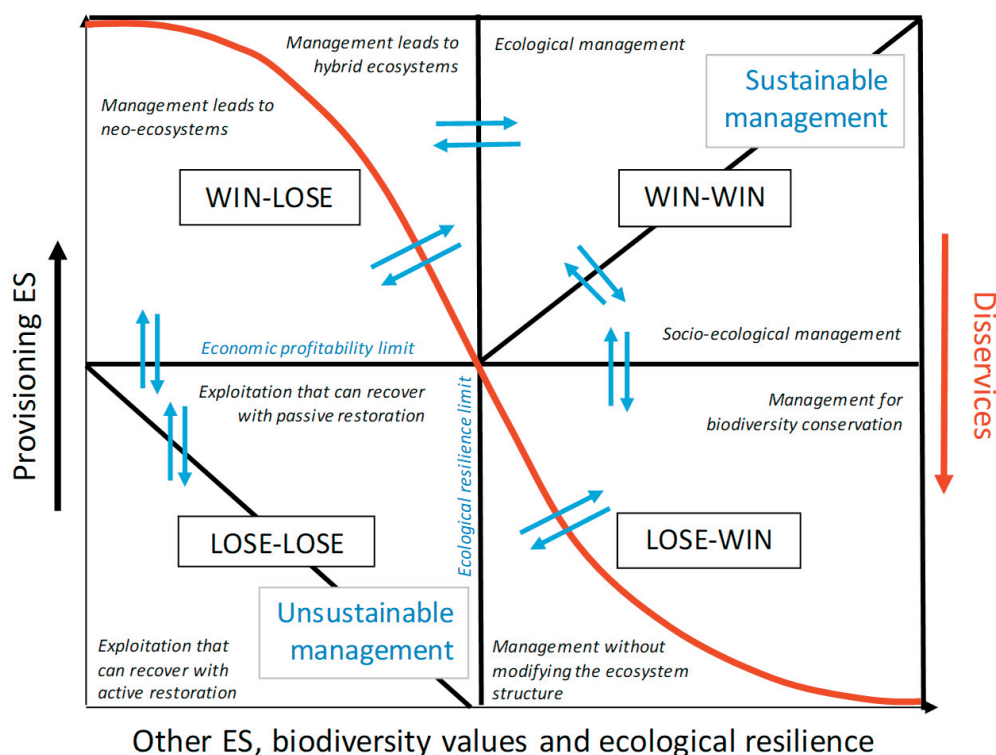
Management leads to hybrid ecosystems

Ecological management

Sustainable management

Management leads to neo-ecosystems

WIN-LOSE

WIN-WIN

Provisioning ES

Disservices

Socio-ecological management

Economic profitability limit

Exploitation that can recover with passive restoration

Ecological resilience limit

Management for biodiversity conservation

LOSE-LOSE

LOSE-WIN

Unsustainable management

Exploitation that can recover with active restoration

Management without modifying the ecosystem structure

Other ES, biodiversity values and ecological resilience